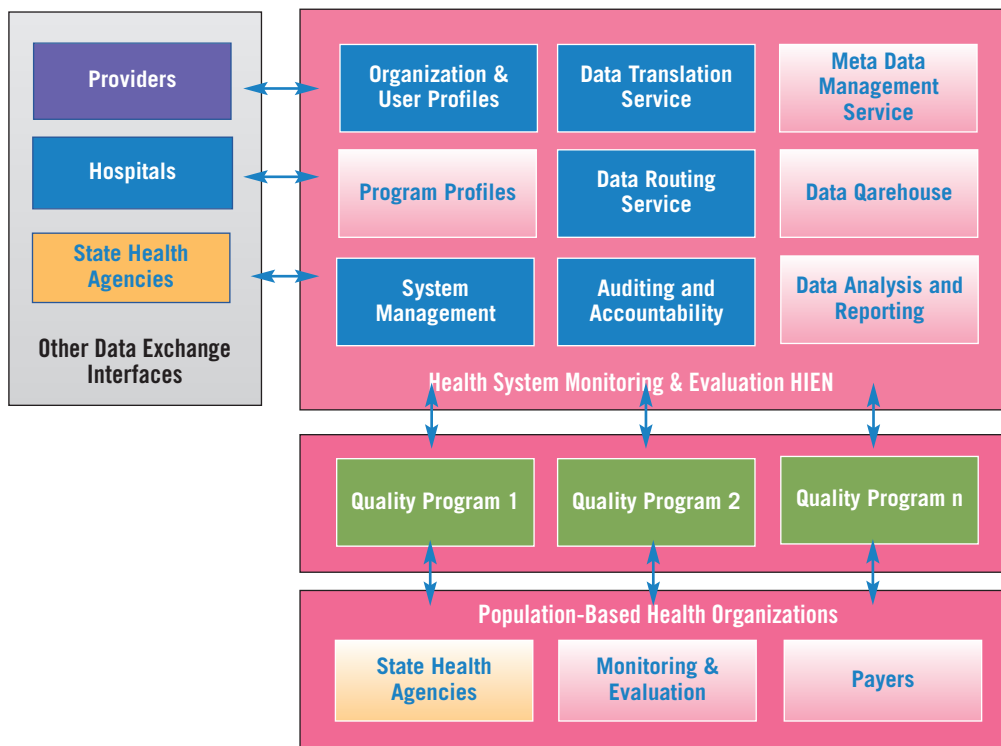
Providers

Hospitals

State Health Agencies

Other Data Exchange Interfaces

Organization & User Profiles

Data Translation Service

Meta Data Management Service

Program Profiles

Data Routing Service

Data Qarehouse

System Management

Auditing and Accountability

Data Analysis and Reporting

Health System Monitoring & Evaluation HIEN

Quality Program 1

Quality Program 2

Quality Program n

Population-Based Health Organizations

State Health Agencies

Monitoring & Evaluation

Payers